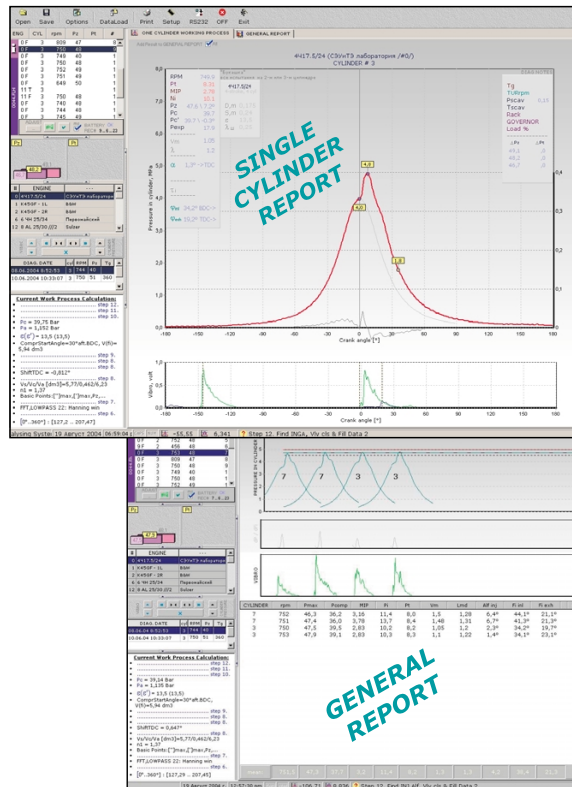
Open Save Options DataLoad Print Setup RS232 OFF Exit

ONE CYLINDER WORKING PROCESS | GENERAL REPORT

ENG CYL rpm Pc Pt

0 F 3 809 47
0 F 3 750 48
0 F 3 749 48
0 F 3 750 48
0 F 3 752 49
0 F 3 751 49
0 F 3 649 50
11 T 3
11 F 3 750 48
0 F 3 740 48
0 F 3 744 48
0 F 3 745 49

ENGINE
0 4Ч17.5/24 (СЭУиТЭ лаборатория)
1 К45GF - 1L B&W
2 К45GF - 2R B&W
3 6 ЧН 25/34 Пересвейский
12 8 AL 25/30 (2) Sulzer

DIAG.DATE
08.06.2004 6:52:53 3 740 48
10.06.2004 10:33:07 3 750 51 360

4Ч17.5/24 (СЭУиТЭ лаборатория /#0/)
CYLINDER # 3

RPM 749.8
Pi 8.31
MIP 7.76
Ni 10.1
Pz 47.5
Pc 39.7
Pexp 17.9

Tg
TURrpm
Pscav
Tscav
Rack
GOVERNOR
Load %

SINGLE CYLINDER REPORT

4,8
4,2
1,3

Pressure in cylinder, MPa
Crank angle [°]
-180 -150 -120 -90 -60 -30 0 30 60 90 120 150 180

Vibro, volt

Current Work Process Calculation:
step 12.
step 11.
step 10.
Pc = 39,75 Bar
Pa = 1,152 Bar
ε($\varepsilon^*$) = 13,5 (13,5)
ComprStartAngle=30°aft.BDC, V(fi)=5,94 dm3
step 9.
step 8.
SivRTDC = -0,812°
step 6.
Vs/Vc/Va [dm3]=5,77/0,462/6,23
n1 = 1,37
Basic Points:(["]max,(")max,Pz,...
step 7.
FFT,LOWPASS 22: Hanning win
step 6.
[P..360°] : [127,2 ... 207,47]

Slycing System 19 август 2004 | -55,55 | 6,341 | Step 12. Find ING4, Viv cls & Fill Data 2

PRESSURE IN CYLINDER
VIBRO

Pc = 39,14 Bar
Pa = 1,135 Bar
SivRTDC = 0,647°

| CYLINDER | rpm | Pmax | Pcomp | MIP | Pi | Pt | Vm | Lmd | Aff inj | Fi inl | Fi exh |
|---|---|---|---|---|---|---|---|---|---|---|---|
| 7 | 752 | 46,3 | 36,2 | 3,16 | 11,4 | 8,0 | 1,5 | 1,28 | 6,4° | 44,1° | 21,1° |
| 7 | 751 | 47,4 | 36,0 | 3,78 | 13,7 | 8,4 | 1,48 | 1,31 | 6,7° | 41,3° | 21,3° |
| 3 | 750 | 47,5 | 39,5 | 2,83 | 10,2 | 8,2 | 1,05 | 1,2 | 2,3° | 34,2° | 19,7° |
| 3 | 753 | 47,9 | 39,1 | 2,83 | 10,3 | 8,3 | 1,1 | 1,22 | 1,3° | 34,1° | 23,1° |

GENERAL REPORT